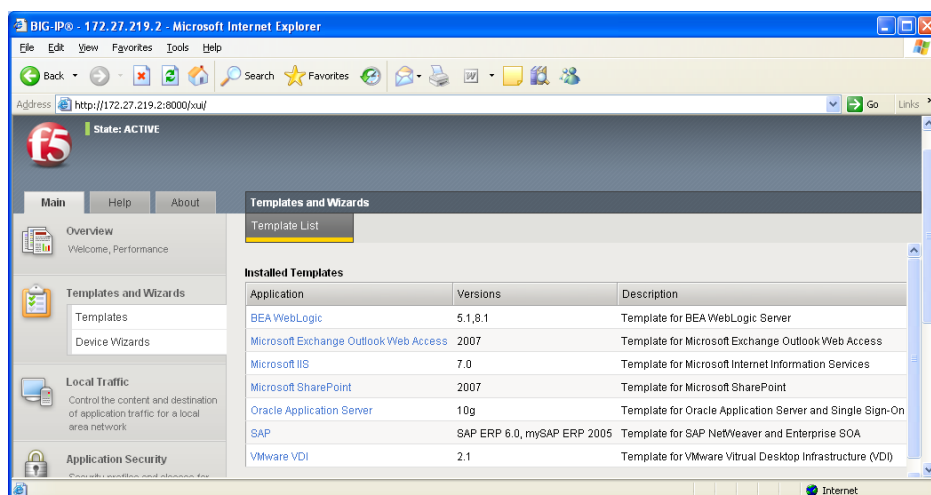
BIG-IP® - 172.27.219.2 - Microsoft Internet Explorer

File Edit View Favorites Tools Help

Back Search Favorites

Address http://172.27.219.2:8000/xui/ Go Links

f5 State: ACTIVE

Main Help About

Overview
Welcome, Performance

Templates and Wizards
Templates
Device Wizards

Local Traffic
Control the content and destination of application traffic for a local area network

Application Security
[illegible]

Templates and Wizards

Template List

Installed Templates

| Application | Versions | Description |
|---|---|---|
| BEA WebLogic | 5.1,8.1 | Template for BEA WebLogic Server |
| Microsoft Exchange Outlook Web Access | 2007 | Template for Microsoft Exchange Outlook Web Access |
| Microsoft IIS | 7.0 | Template for Microsoft Internet Information Services |
| Microsoft SharePoint | 2007 | Template for Microsoft SharePoint |
| Oracle Application Server | 10g | Template for Oracle Application Server and Single Sign-On |
| SAP | SAP ERP 6.0, mySAP ERP 2005 | Template for SAP NetWeaver and Enterprise SOA |
| VMware VDI | 2.1 | Template for VMware Vitrual Desktop Infrastructure (VDI) |

Internet